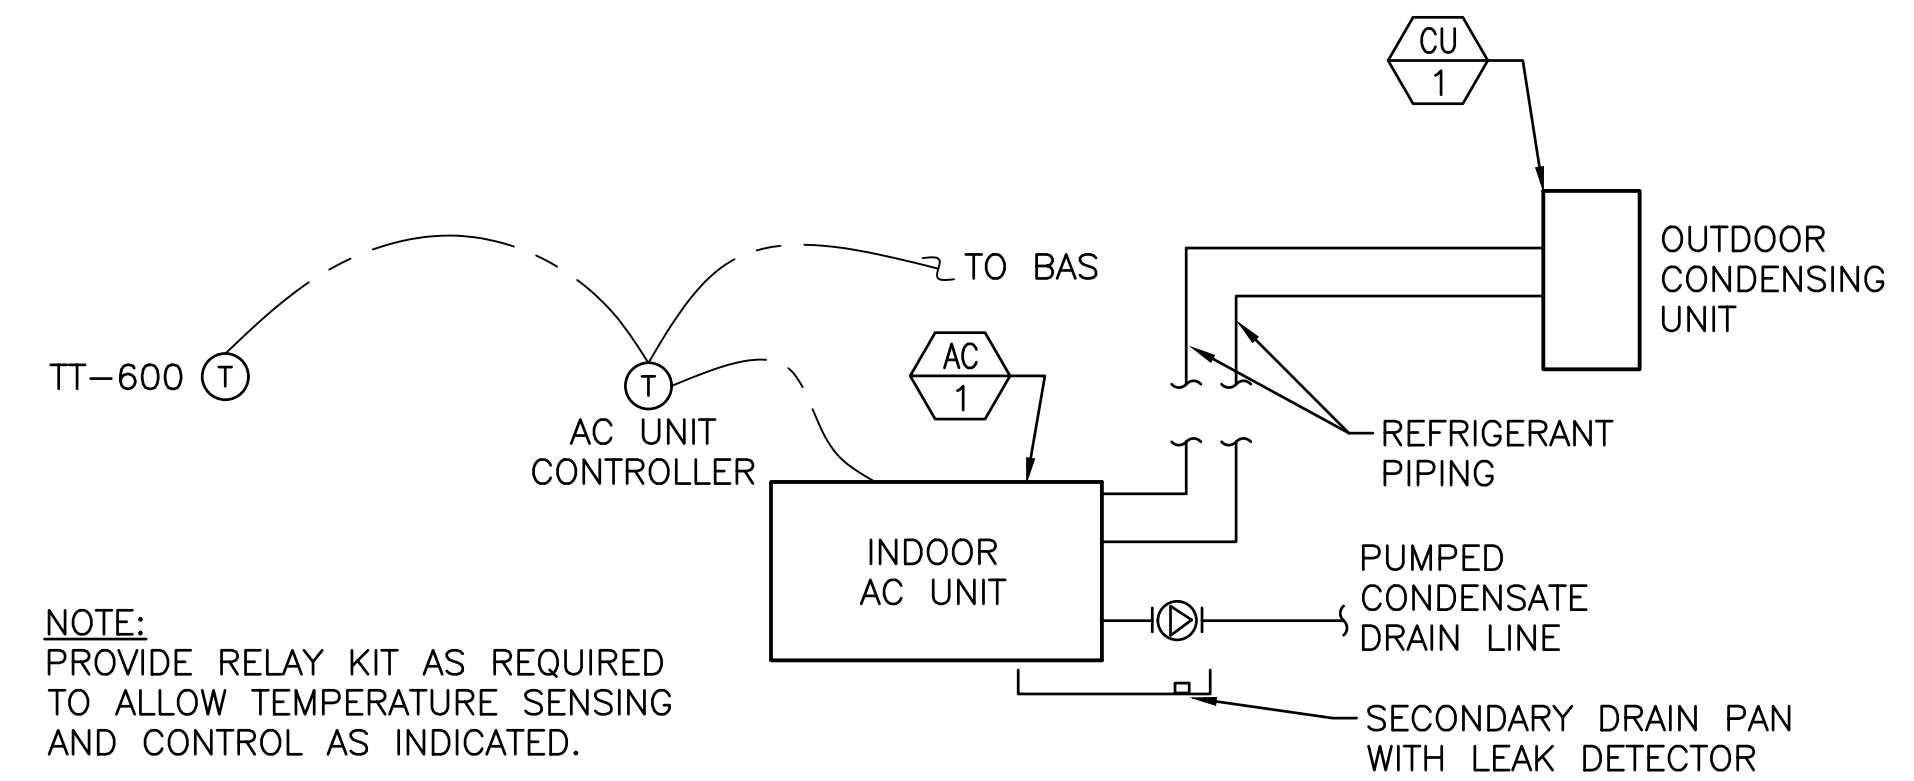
CU
1

TO BAS

OUTDOOR CONDENSING UNIT

TT—600 T

T
AC UNIT CONTROLLER

AC
1

REFRIGERANT PIPING

INDOOR AC UNIT

PUMPED CONDENSATE DRAIN LINE

NOTE:
PROVIDE RELAY KIT AS REQUIRED TO ALLOW TEMPERATURE SENSING AND CONTROL AS INDICATED.

SECONDARY DRAIN PAN WITH LEAK DETECTOR